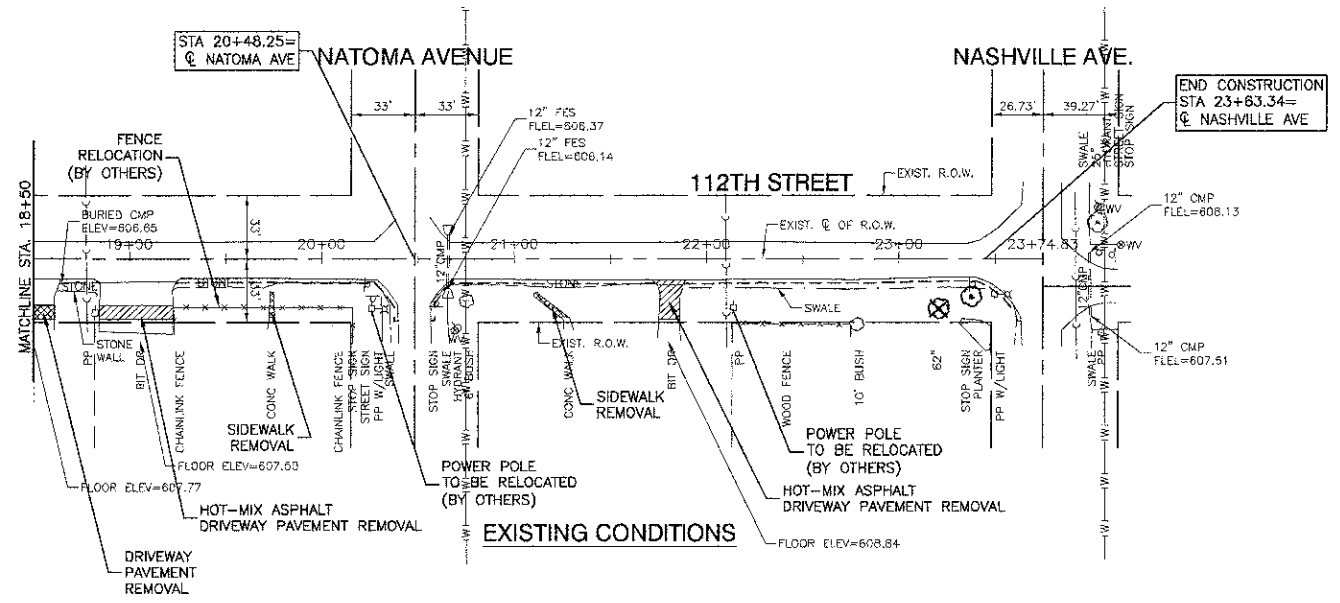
STA 20+48.25=
℄ NATOMA AVE

NATOMA AVENUE

NASHVILLE AVE.

END CONSTRUCTION
STA 23+63.34=
℄ NASHVILLE AVE

33'
33'
26.73'
39.27'

12" FES
FLEL=606.37

12" FES
FLEL=606.14

FENCE
RELOCATION
(BY OTHERS)

112TH STREET

EXIST. R.O.W.

MATCHLINE STA. 18+50

BURIED CMP
ELEV=606.65

33'

19+00
20+00
21+00
22+00
23+00
23+74.83

EXIST. ℄ OF R.O.W.

12" CMP
FLEL=608.13

12" CMP

STONE
STONE
STONE

33'

SWALE

WV
WV

12" CMP
FLEL=607.51

12" CMP

STONE WALL
PP
BIT DR
CHAINLINK FENCE
CONC WALK
CHAINLINK FENCE
STOP SIGN
STREET SIGN
PP W/LIGHT
SWALE
STOP SIGN
SWALE
HYDRANT
6" BUSH
EXIST. R.O.W.
CONC WALK
BIT DR
PP
WOOD FENCE
10' BUSH
62"
STOP SIGN
PLANTER
PP W/LIGHT
SWALE
STREET SIGN
STOP SIGN
SWALE
PP

SIDEWALK
REMOVAL

SIDEWALK
REMOVAL

FLOOR ELEV=607.63

FLOOR ELEV=607.77

POWER POLE
TO BE RELOCATED
(BY OTHERS)

POWER POLE
TO BE RELOCATED
(BY OTHERS)

HOT-MIX ASPHALT
DRIVEWAY PAVEMENT REMOVAL

HOT-MIX ASPHALT
DRIVEWAY PAVEMENT REMOVAL

EXISTING CONDITIONS

FLOOR ELEV=608.84

DRIVEWAY
PAVEMENT
REMOVAL